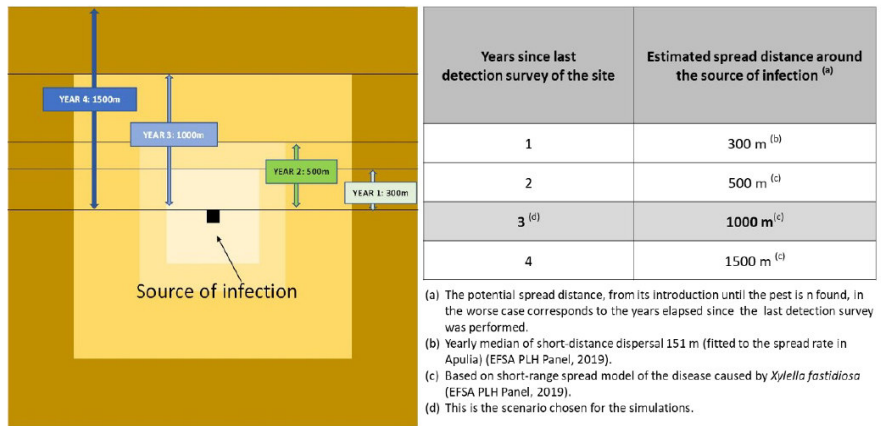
YEAR 4: 1500m

YEAR 3: 1000m

YEAR 2: 500m

YEAR 1: 300m

Source of infection

| Years since last detection survey of the site | Estimated spread distance around the source of infection $^{(a)}$ |
|---|---|
| 1 | 300 m $^{(b)}$ |
| 2 | 500 m $^{(c)}$ |
| 3 $^{(d)}$ | 1000 m$^{(c)}$ |
| 4 | 1500 m $^{(c)}$ |

(a) The potential spread distance, from its introduction until the pest is n found, in the worse case corresponds to the years elapsed since the last detection survey was performed.
(b) Yearly median of short-distance dispersal 151 m (fitted to the spread rate in Apulia) (EFSA PLH Panel, 2019).
(c) Based on short-range spread model of the disease caused by Xylella fastidiosa (EFSA PLH Panel, 2019).
(d) This is the scenario chosen for the simulations.